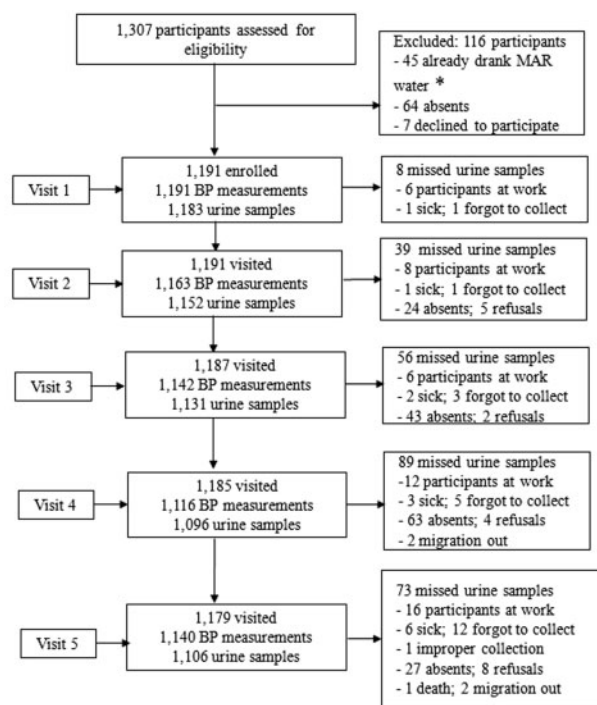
1,307 participants assessed for eligibility

Excluded: 116 participants
- 45 already drank MAR water *
- 64 absents
- 7 declined to participate

Visit 1

1,191 enrolled
1,191 BP measurements
1,183 urine samples

8 missed urine samples
- 6 participants at work
- 1 sick; 1 forgot to collect

Visit 2

1,191 visited
1,163 BP measurements
1,152 urine samples

39 missed urine samples
- 8 participants at work
- 1 sick; 1 forgot to collect
- 24 absents; 5 refusals

Visit 3

1,187 visited
1,142 BP measurements
1,131 urine samples

56 missed urine samples
- 6 participants at work
- 2 sick; 3 forgot to collect
- 43 absents; 2 refusals

Visit 4

1,185 visited
1,116 BP measurements
1,096 urine samples

89 missed urine samples
-12 participants at work
- 3 sick; 5 forgot to collect
- 63 absents; 4 refusals
- 2 migration out

Visit 5

1,179 visited
1,140 BP measurements
1,106 urine samples

73 missed urine samples
- 16 participants at work
- 6 sick; 12 forgot to collect
- 1 improper collection
- 27 absents; 8 refusals
- 1 death; 2 migration out